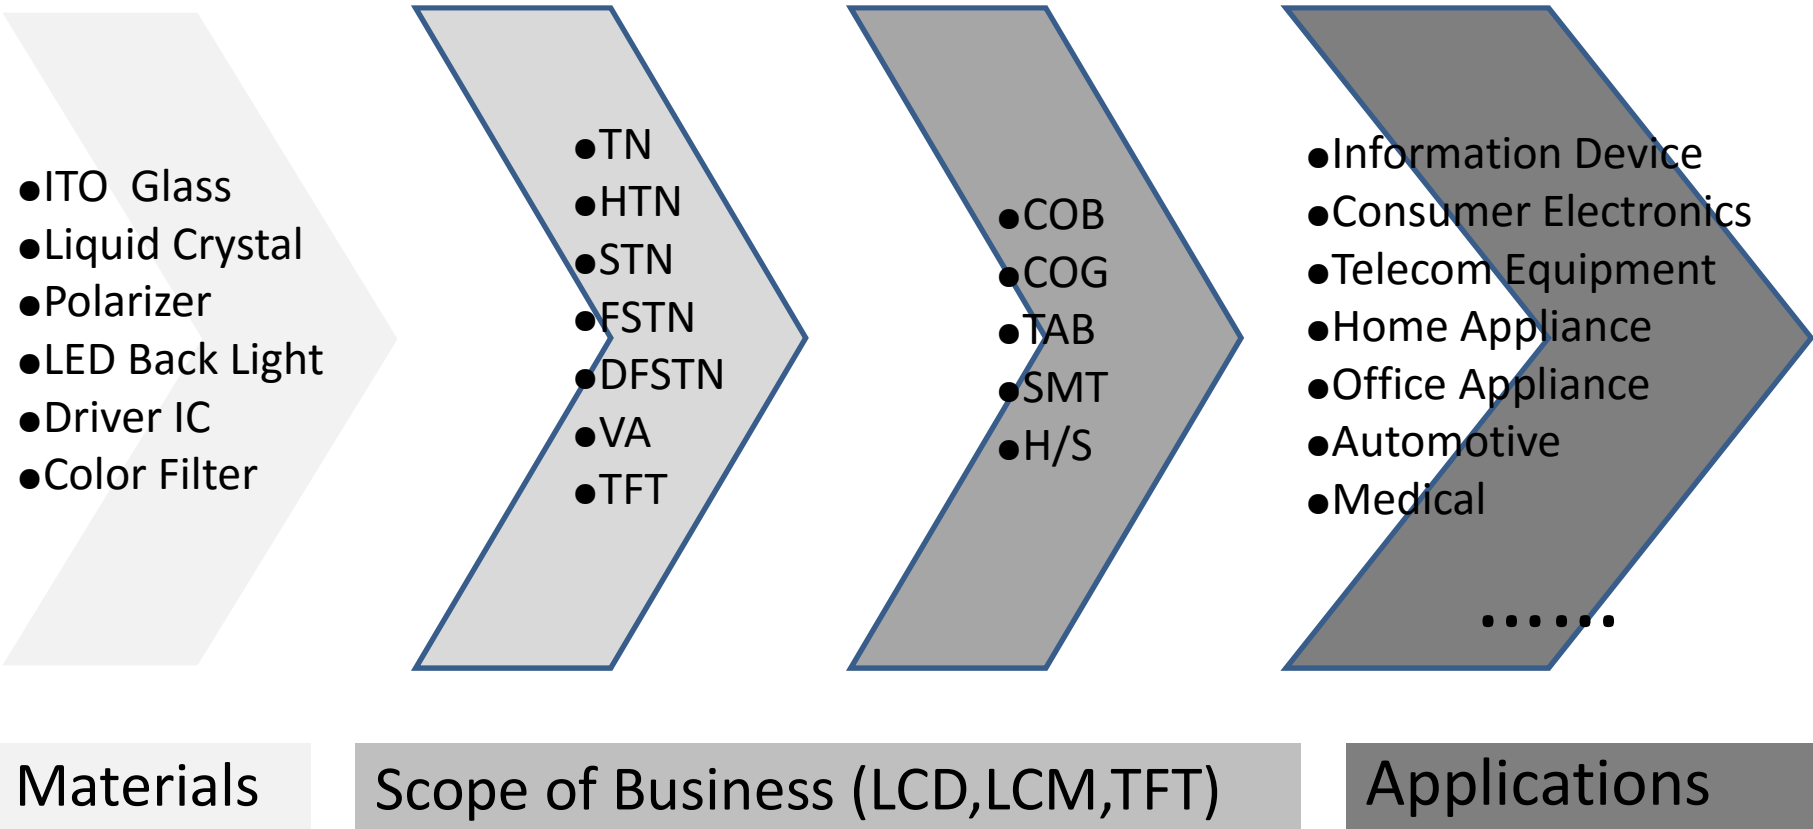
●ITO Glass
●Liquid Crystal
●Polarizer
●LED Back Light
●Driver IC
●Color Filter

●TN
●HTN
●STN
●FSTN
●DFSTN
●VA
●TFT

●COB
●COG
●TAB
●SMT
●H/S

●Information Device
●Consumer Electronics
●Telecom Equipment
●Home Appliance
●Office Appliance
●Automotive
●Medical
……

Materials

Scope of Business (LCD,LCM,TFT)

Applications